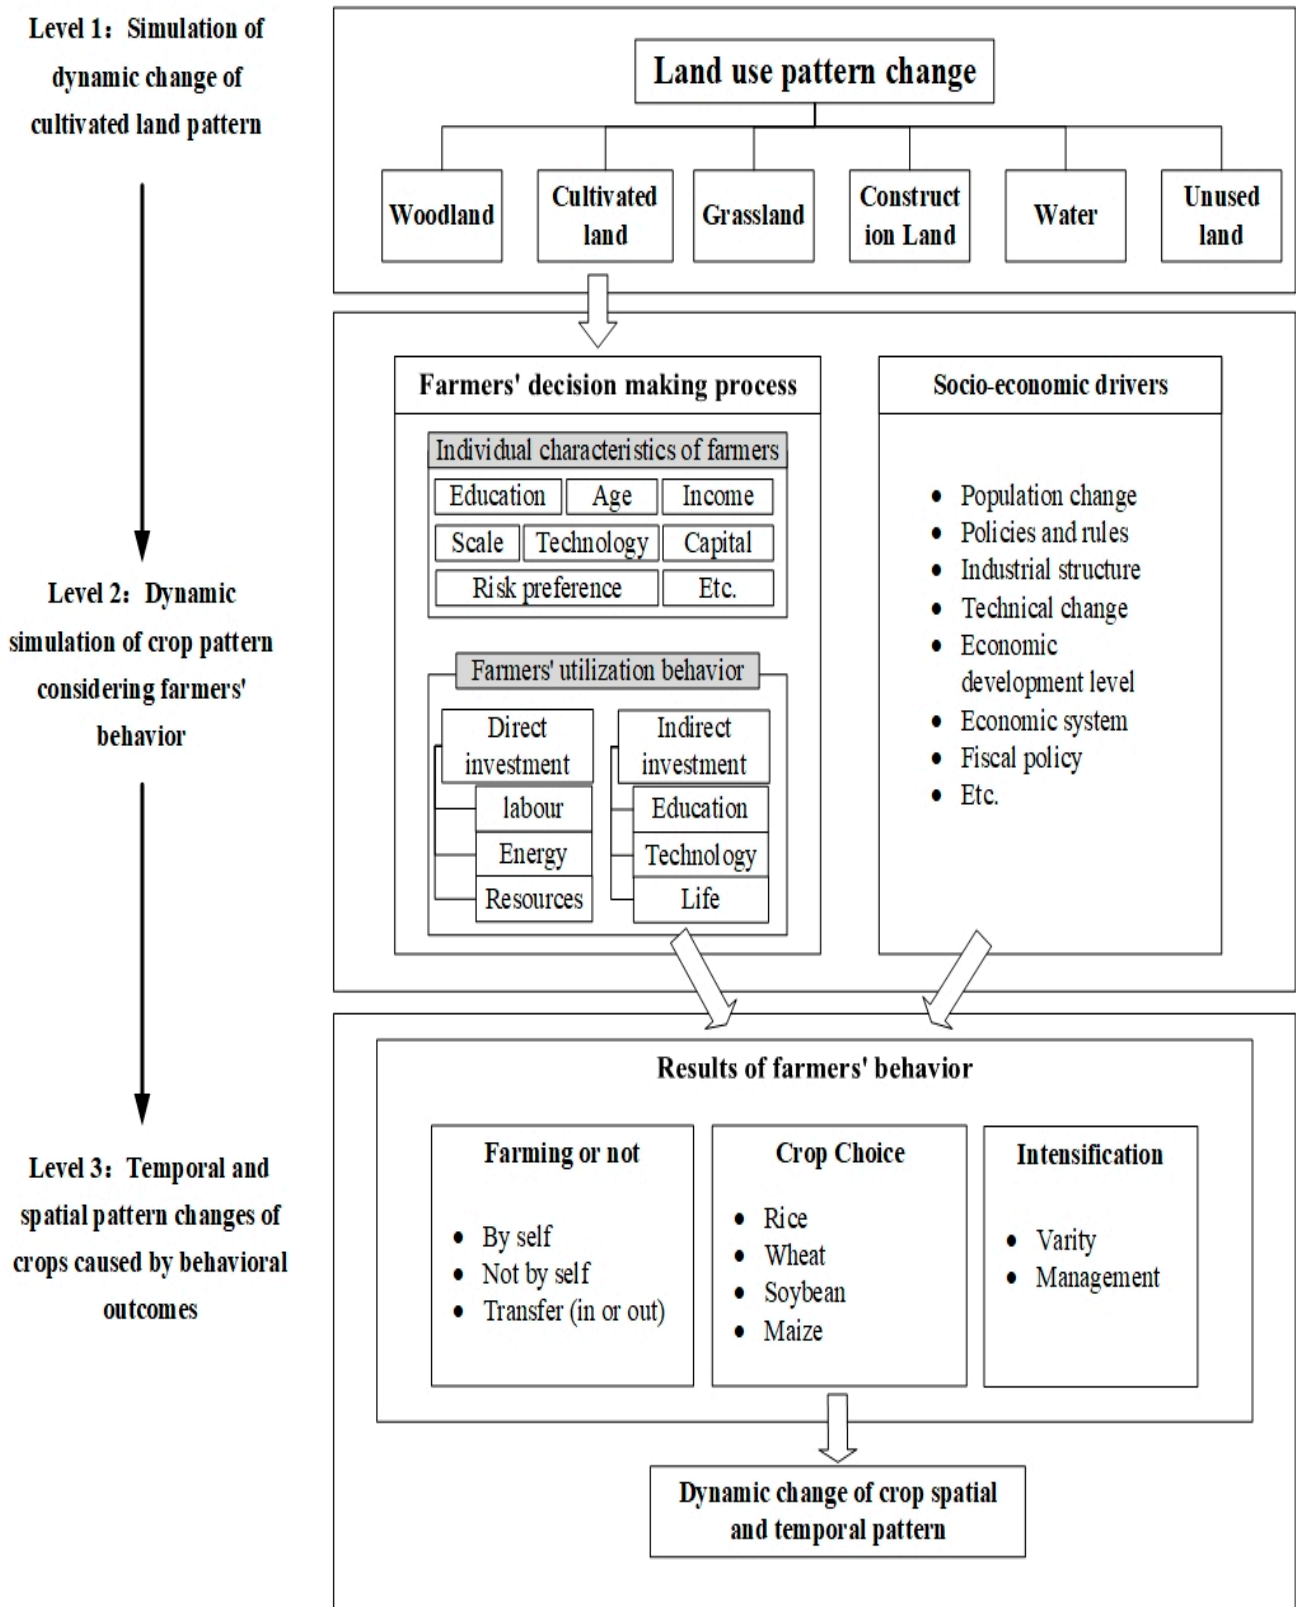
Level 1：Simulation of dynamic change of cultivated land pattern

Level 2：Dynamic simulation of crop pattern considering farmers' behavior

Level 3：Temporal and spatial pattern changes of crops caused by behavioral outcomes

Land use pattern change

Woodland

Cultivated land

Grassland

Construction Land

Water

Unused land

Farmers' decision making process

Individual characteristics of farmers

Education | Age | Income
Scale | Technology | Capital
Risk preference | Etc.

Farmers' utilization behavior

Direct investment
labour
Energy
Resources

Indirect investment
Education
Technology
Life

Socio-economic drivers

• Population change
• Policies and rules
• Industrial structure
• Technical change
• Economic development level
• Economic system
• Fiscal policy
• Etc.

Results of farmers' behavior

Farming or not
• By self
• Not by self
• Transfer (in or out)

Crop Choice
• Rice
• Wheat
• Soybean
• Maize

Intensification
• Varity
• Management

Dynamic change of crop spatial and temporal pattern